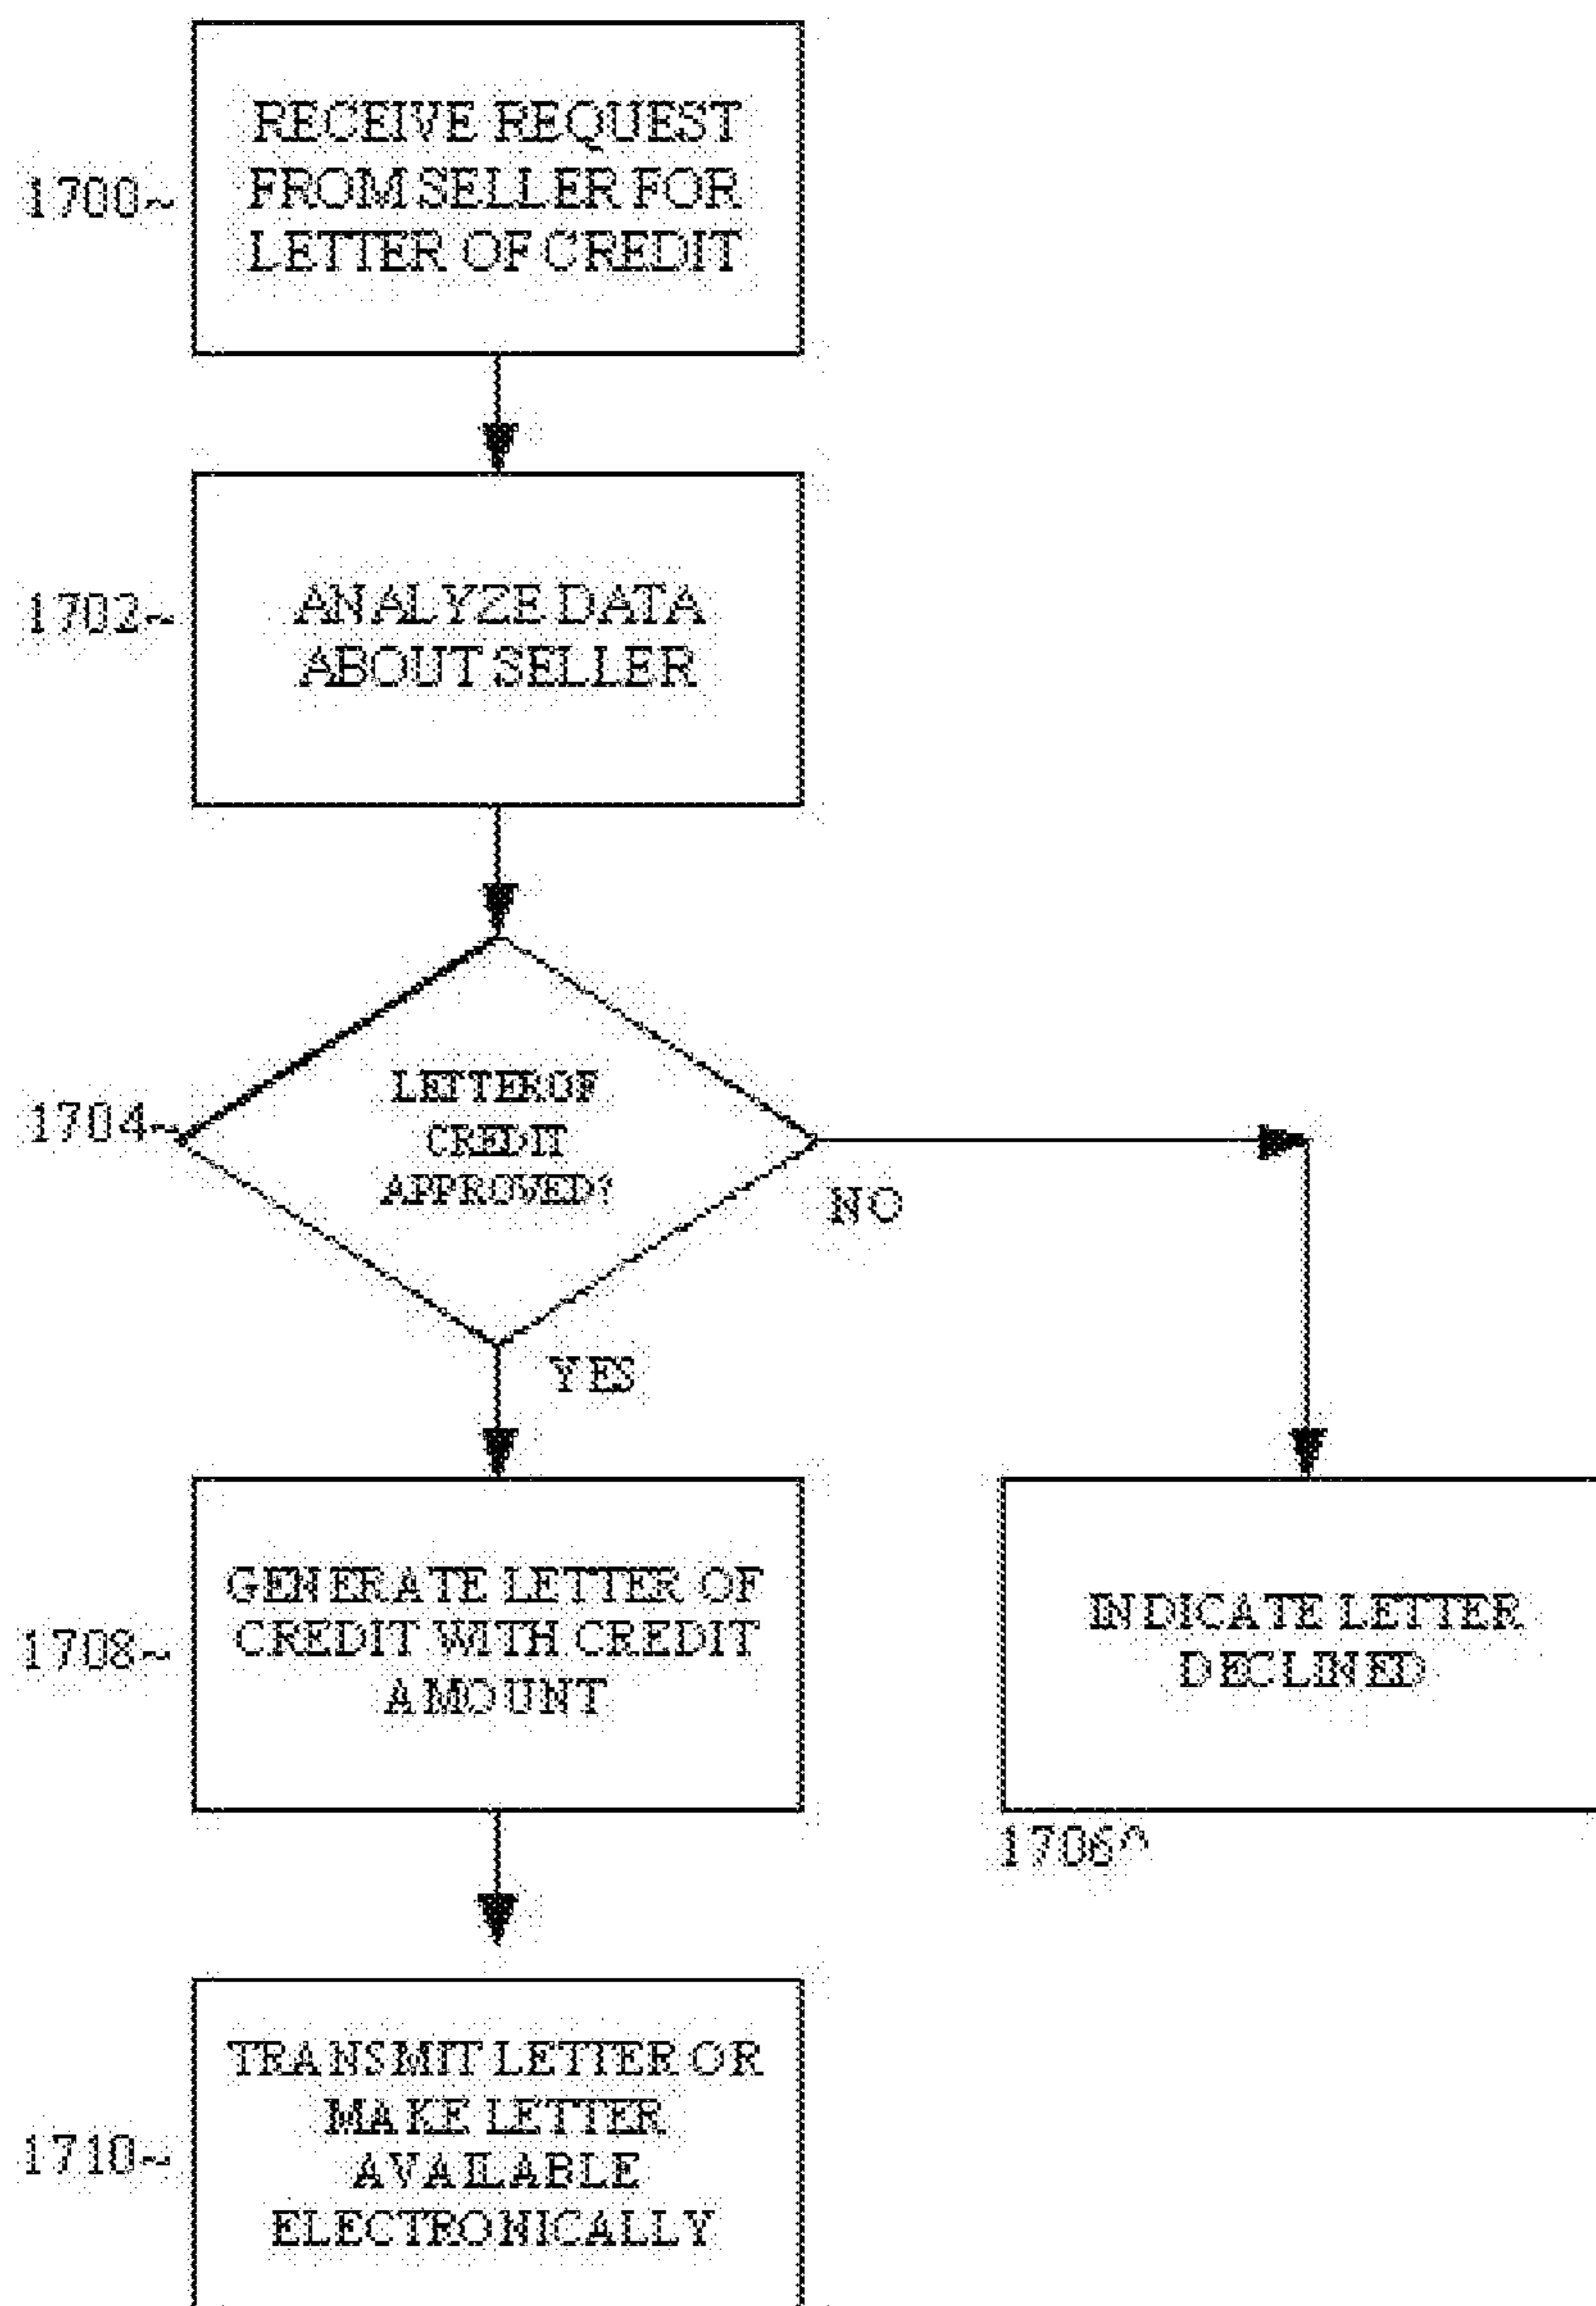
1700~ RECEIVE REQUEST FROM SELLER FOR LETTER OF CREDIT

1702~ ANALYZE DATA ABOUT SELLER

1704~ LETTER OF CREDIT APPROVED?

NO

YES

1708~ GENERATE LETTER OF CREDIT WITH CREDIT AMOUNT

INDICATE LETTER DECLINED

1706

1710~ TRANSMIT LETTER OR MAKE LETTER AVAILABLE ELECTRONICALLY